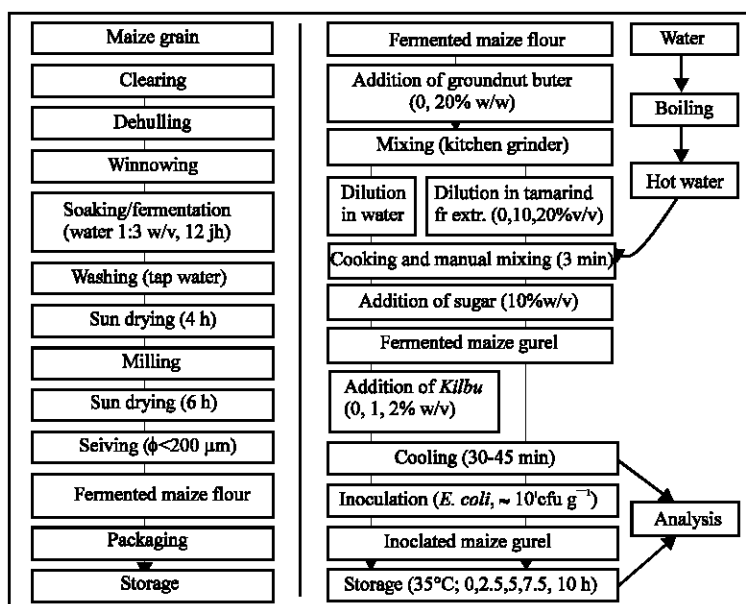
Maize grain

Clearing

Dehulling

Winnowing

Soaking/fermentation (water 1:3 w/v, 12 jh)

Washing (tap water)

Sun drying (4 h)

Milling

Sun drying (6 h)

Seiving ($\phi$<200 μm)

Fermented maize flour

Packaging

Storage

Fermented maize flour

Water

Addition of groundnut buter (0, 20% w/w)

Boiling

Mixing (kitchen grinder)

Hot water

Dilution in water

Dilution in tamarind fr extr. (0,10,20%v/v)

Cooking and manual mixing (3 min)

Addition of sugar (10%w/v)

Fermented maize gurel

Addition of *Kilbu* (0, 1, 2% w/v)

Cooling (30-45 min)

Analysis

Inoculation (*E. coli*, ~ $10^{t}$cfu $g^{-1}$)

Inoclated maize gurel

Storage (35°C; 0,2.5,5,7.5, 10 h)